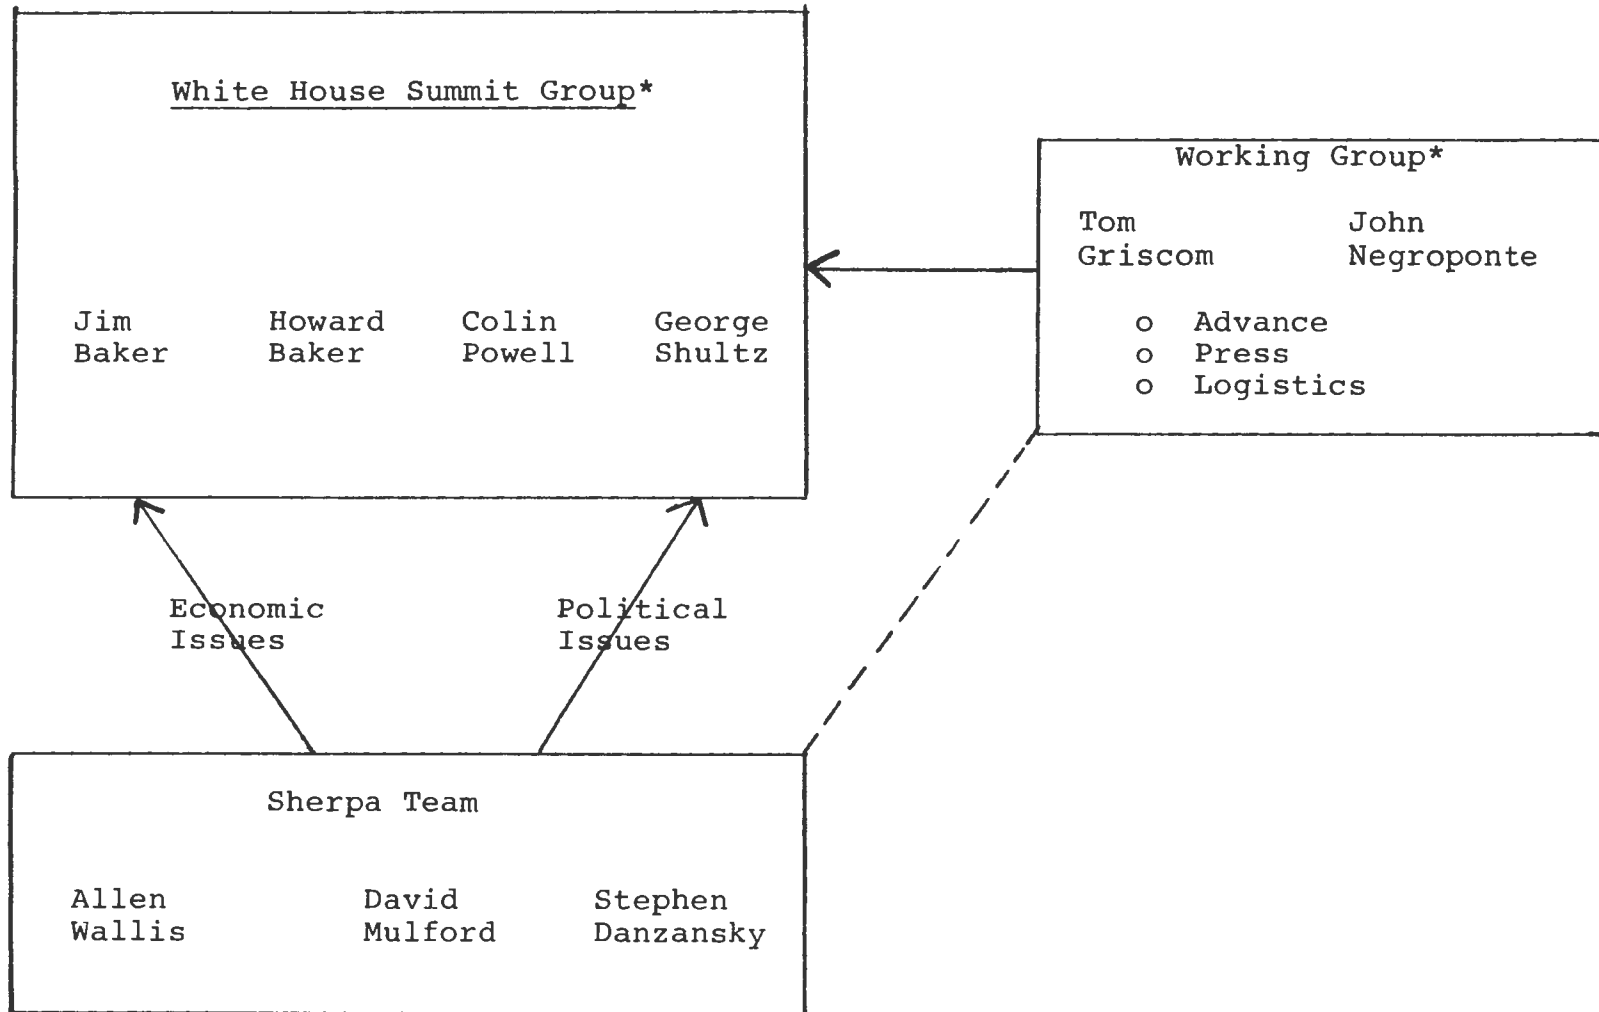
White House Summit Group*

Jim Baker

Howard Baker

Colin Powell

George Shultz

Working Group*

Tom Griscom

John Negroponte

o Advance
o Press
o Logistics

Economic Issues

Political Issues

Sherpa Team

Allen Wallis

David Mulford

Stephen Danzansky